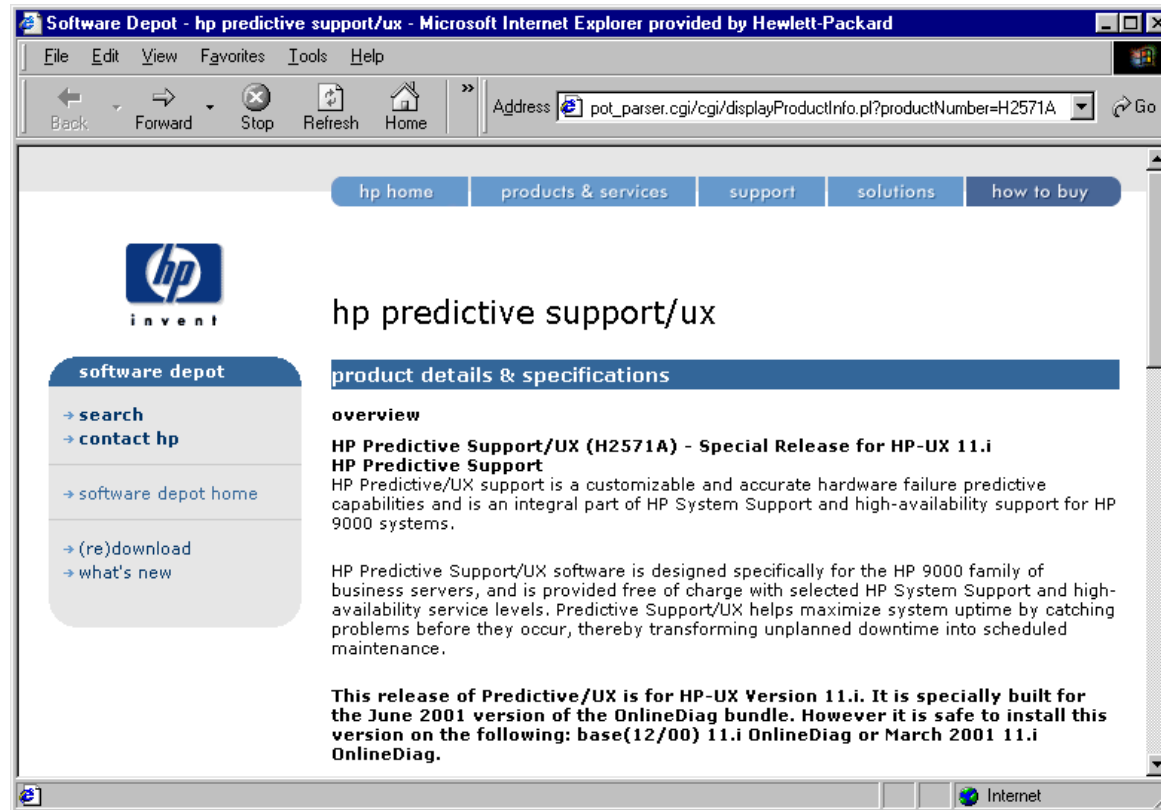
Software Depot - hp predictive support/ux - Microsoft Internet Explorer provided by Hewlett-Packard

File Edit View Favorites Tools Help

Back Forward Stop Refresh Home » Address pot_parser.cgi/cgi/displayProductInfo.pl?productNumber=H2571A Go

hp home products & services support solutions how to buy

hp
invent

hp predictive support/ux

software depot

→ search
→ contact hp

→ software depot home

→ (re)download
→ what's new

product details & specifications

overview

HP Predictive Support/UX (H2571A) - Special Release for HP-UX 11.i
HP Predictive Support
HP Predictive/UX support is a customizable and accurate hardware failure predictive capabilities and is an integral part of HP System Support and high-availability support for HP 9000 systems.

HP Predictive Support/UX software is designed specifically for the HP 9000 family of business servers, and is provided free of charge with selected HP System Support and high-availability service levels. Predictive Support/UX helps maximize system uptime by catching problems before they occur, thereby transforming unplanned downtime into scheduled maintenance.

This release of Predictive/UX is for HP-UX Version 11.i. It is specially built for the June 2001 version of the OnlineDiag bundle. However it is safe to install this version on the following: base(12/00) 11.i OnlineDiag or March 2001 11.i OnlineDiag.

Internet